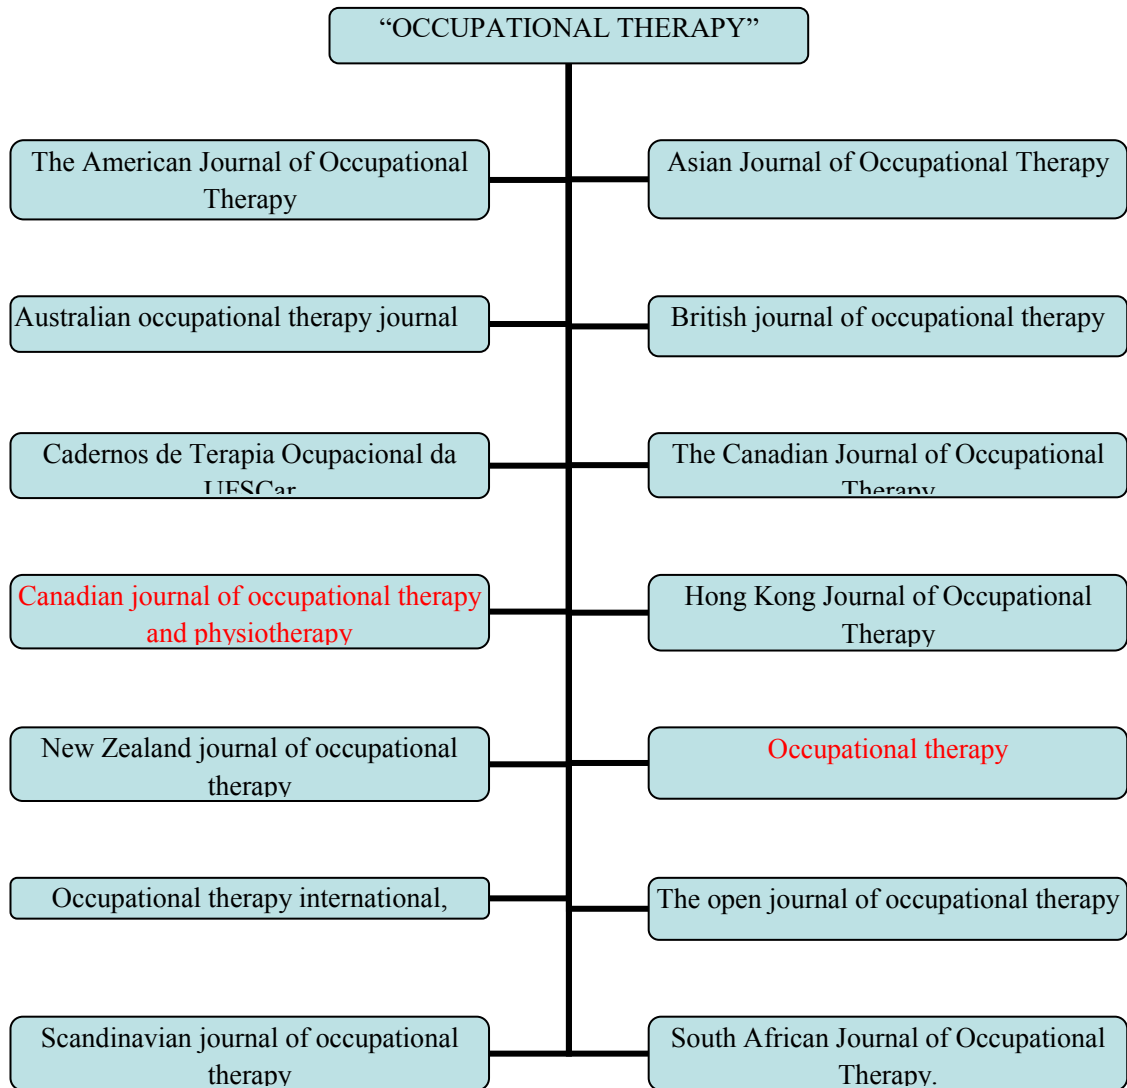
"OCCUPATIONAL THERAPY"

The American Journal of Occupational Therapy

Asian Journal of Occupational Therapy

Australian occupational therapy journal

British journal of occupational therapy

Cadernos de Terapia Ocupacional da UFSCar

The Canadian Journal of Occupational Therapy

Canadian journal of occupational therapy and physiotherapy

Hong Kong Journal of Occupational Therapy

New Zealand journal of occupational therapy

Occupational therapy

Occupational therapy international,

The open journal of occupational therapy

Scandinavian journal of occupational therapy

South African Journal of Occupational Therapy.